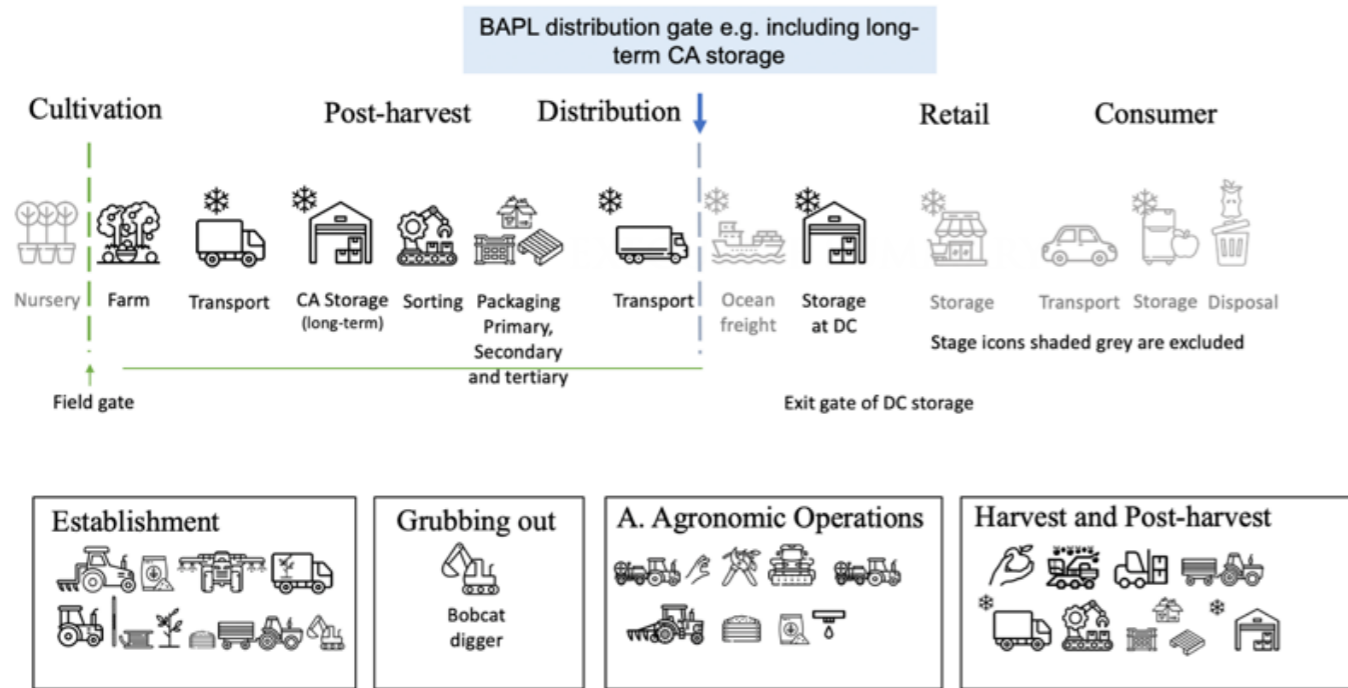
BAPL distribution gate e.g. including long-term CA storage

Cultivation

Post-harvest

Distribution

Retail

Consumer

Nursery

Farm

Transport

CA Storage (long-term)

Sorting

Packaging Primary, Secondary and tertiary

Transport

Ocean freight

Storage at DC

Storage

Transport

Storage

Disposal

Stage icons shaded grey are excluded

Field gate

Exit gate of DC storage

Establishment

Grubbing out

Bobcat digger

A. Agronomic Operations

Harvest and Post-harvest